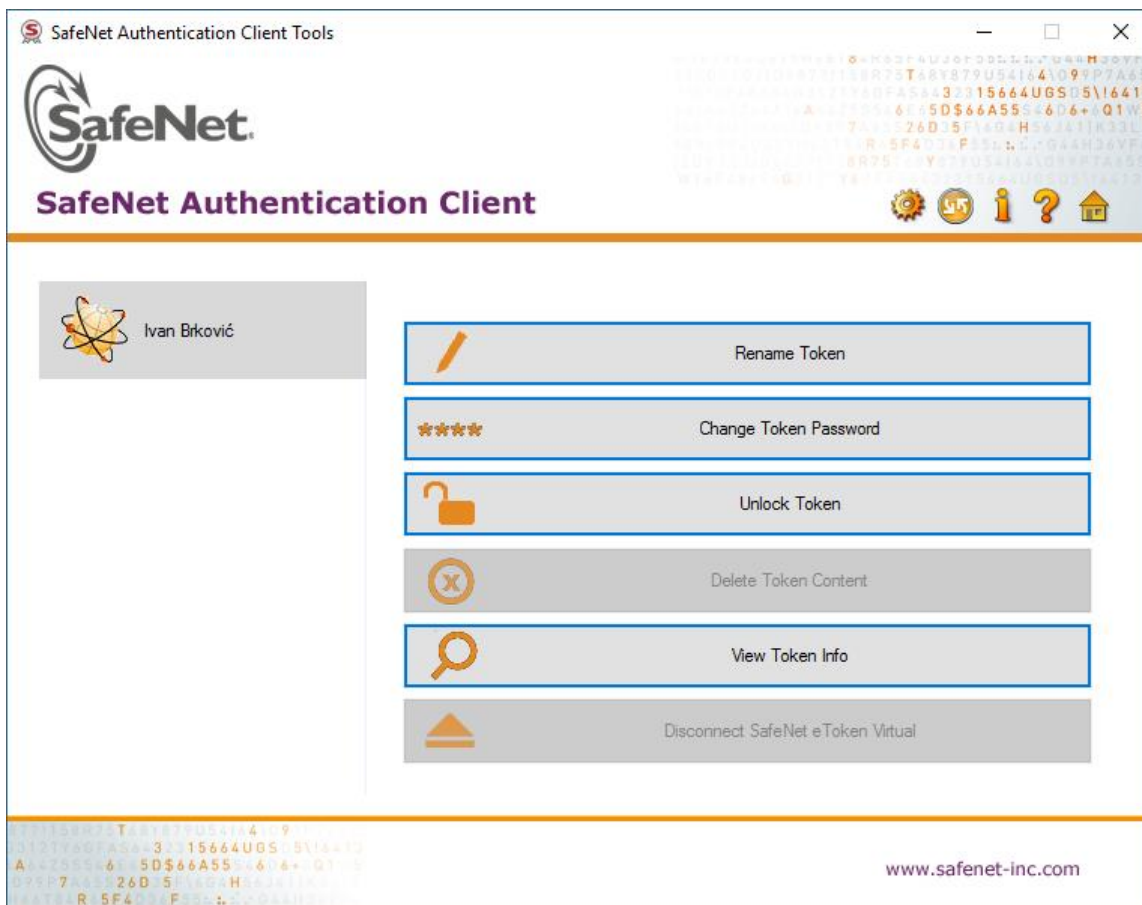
SafeNet Authentication Client Tools

SafeNet.

SafeNet Authentication Client

Ivan Brković

Rename Token

Change Token Password

Unlock Token

Delete Token Content

View Token Info

Disconnect SafeNet eToken Virtual

www.safenet-inc.com